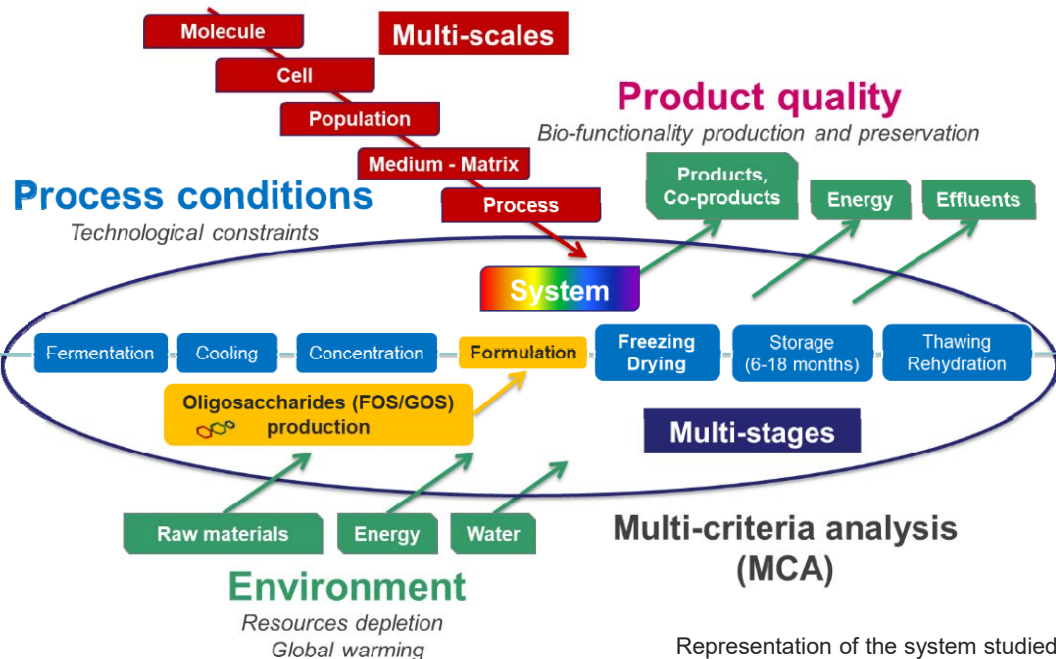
Molecule

Multi-scales

Cell

Population

Medium - Matrix

Process

Product quality

Bio-functionality production and preservation

Process conditions

Technological constraints

Products, Co-products

Energy

Effluents

System

Fermentation

Cooling

Concentration

Formulation

Freezing Drying

Storage (6-18 months)

Thawing Rehydration

Oligosaccharides (FOS/GOS) production

Multi-stages

Raw materials

Energy

Water

Multi-criteria analysis (MCA)

Environment

Resources depletion

Global warming

Representation of the system studied